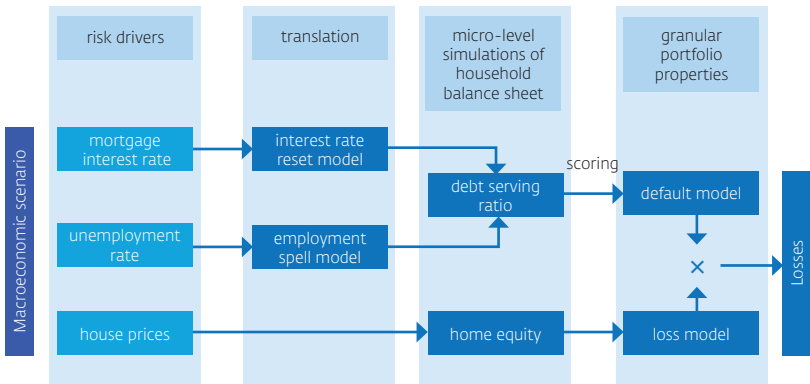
Macroeconomic scenario

risk drivers

mortgage interest rate

unemployment rate

house prices

translation

interest rate reset model

employment spell model

micro-level simulations of household balance sheet

debt serving ratio

home equity

scoring

granular portfolio properties

default model

×

loss model

Losses